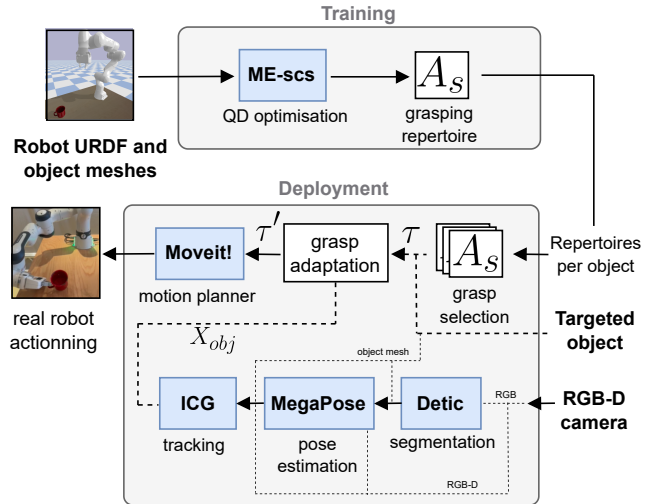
Training

ME-scs

QD optimisation

$A_s$

grasping repertoire

Robot URDF and object meshes

Deployment

Moveit!

motion planner

$\tau'$

grasp adaptation

$\tau$

$A_s$

grasp selection

Repertoires per object

real robot actionning

$X_{obj}$

Targeted object

object mesh

ICG

tracking

MegaPose

pose estimation

Detic

segmentation

RGB

RGB-D

RGB-D camera